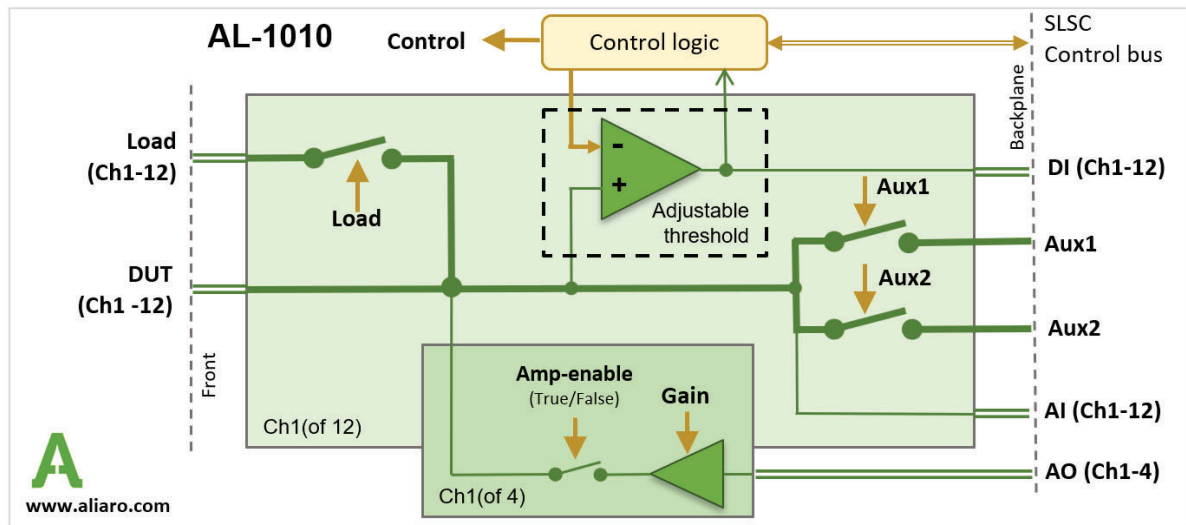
AL-1010

Control

Control logic

SLSC
Control bus

Backplane

Load
(Ch1-12)

Load

-
+

Adjustable threshold

DI (Ch1-12)

Aux1

Aux1

DUT
(Ch1 -12)

Aux2

Aux2

Front

Amp-enable
(True/False)

Gain

AI (Ch1-12)

Ch1(of 12)

Ch1(of 4)

AO (Ch1-4)

A

www.aliaro.com